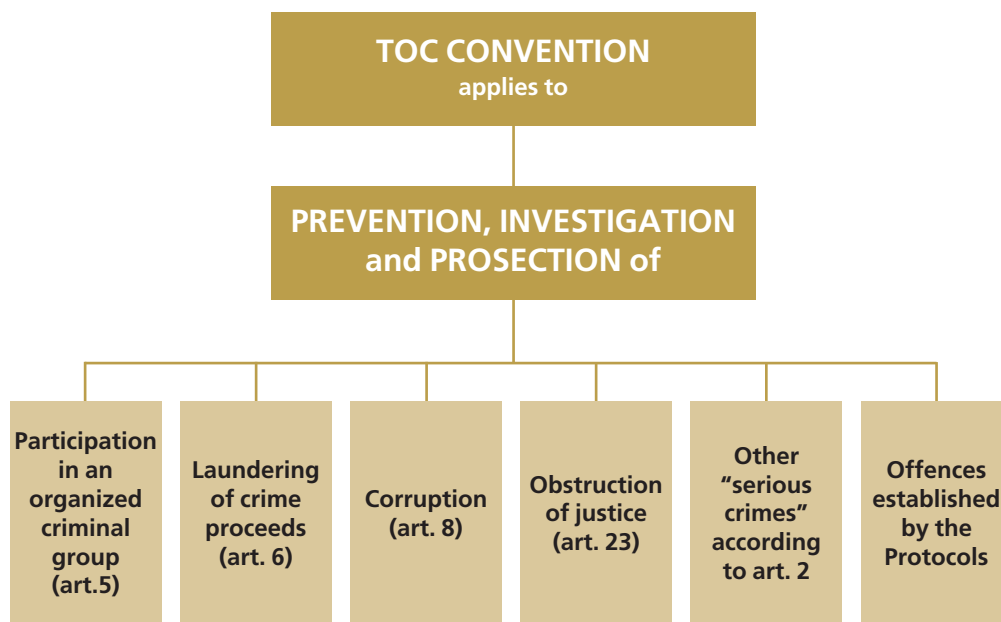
TOC CONVENTION
applies to

PREVENTION, INVESTIGATION and PROSECTION of

Participation in an organized criminal group (art.5)

Laundering of crime proceeds (art. 6)

Corruption (art. 8)

Obstruction of justice (art. 23)

Other "serious crimes" according to art. 2

Offences established by the Protocols